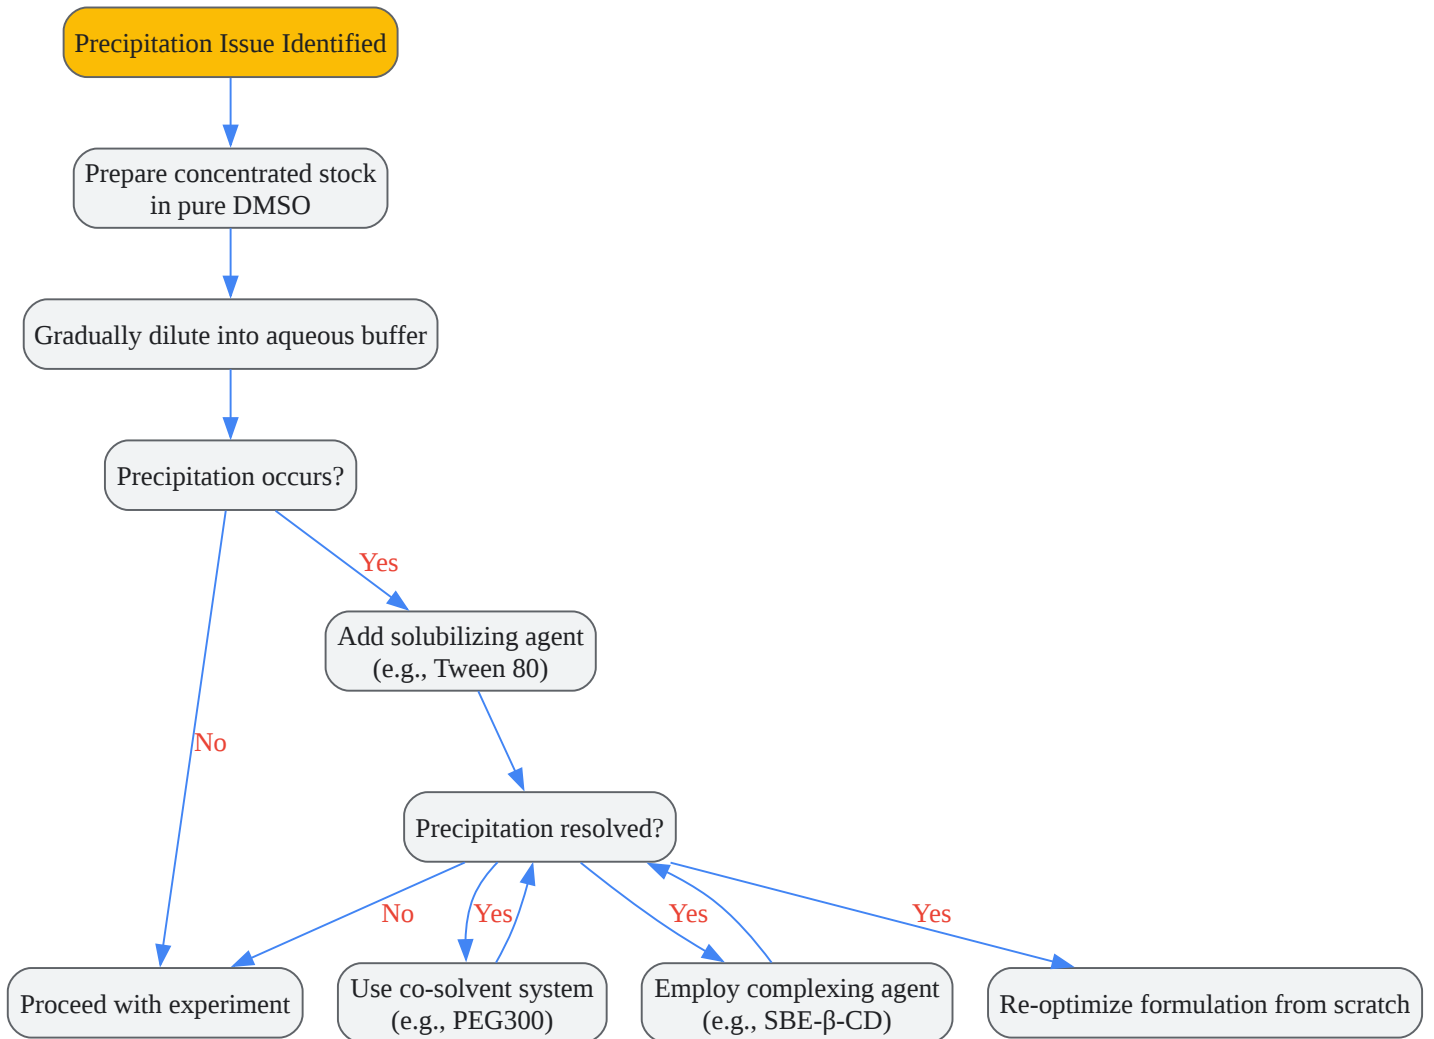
Precipitation Issue Identified

Prepare concentrated stock in pure DMSO

Gradually dilute into aqueous buffer

Precipitation occurs?

Yes

Add solubilizing agent (e.g., Tween 80)

No

Precipitation resolved?

No

Yes

Yes

Yes

Proceed with experiment

Use co-solvent system (e.g., PEG300)

Employ complexing agent (e.g., SBE-β-CD)

Re-optimize formulation from scratch